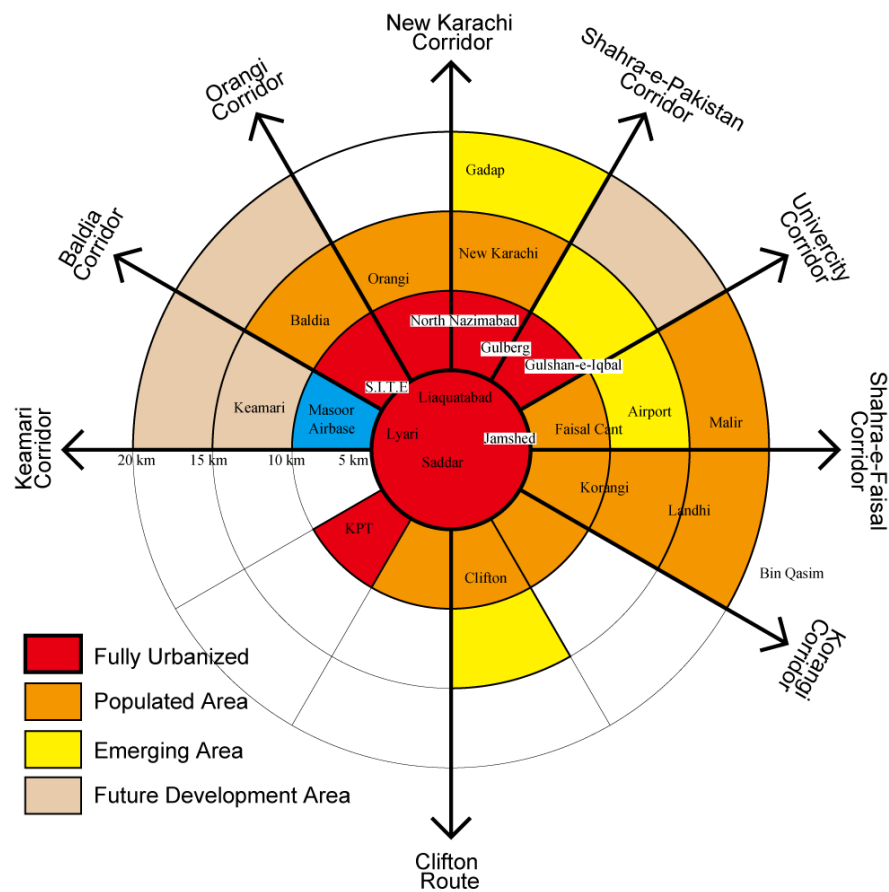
New Karachi Corridor

Orangi Corridor

Shahra-e-Pakistan Corridor

Baldia Corridor

University Corridor

Gadap

New Karachi

Orangi

Baldia

North Nazimabad

Gulberg

Gulshan-e-Iqbal

Keamari

Masoor Airbase

S.I.T.E

Liaquatabad

Lyari

Saddar

Jamshed

Faisal Cant

Airport

Malir

Keamari Corridor

Shahra-e-Faisal Corridor

20 km

15 km

10 km

5 km

Korangi

Landhi

KPT

Clifton

Bin Qasim

Korangi Corridor

Fully Urbanized

Populated Area

Emerging Area

Future Development Area

Clifton Route